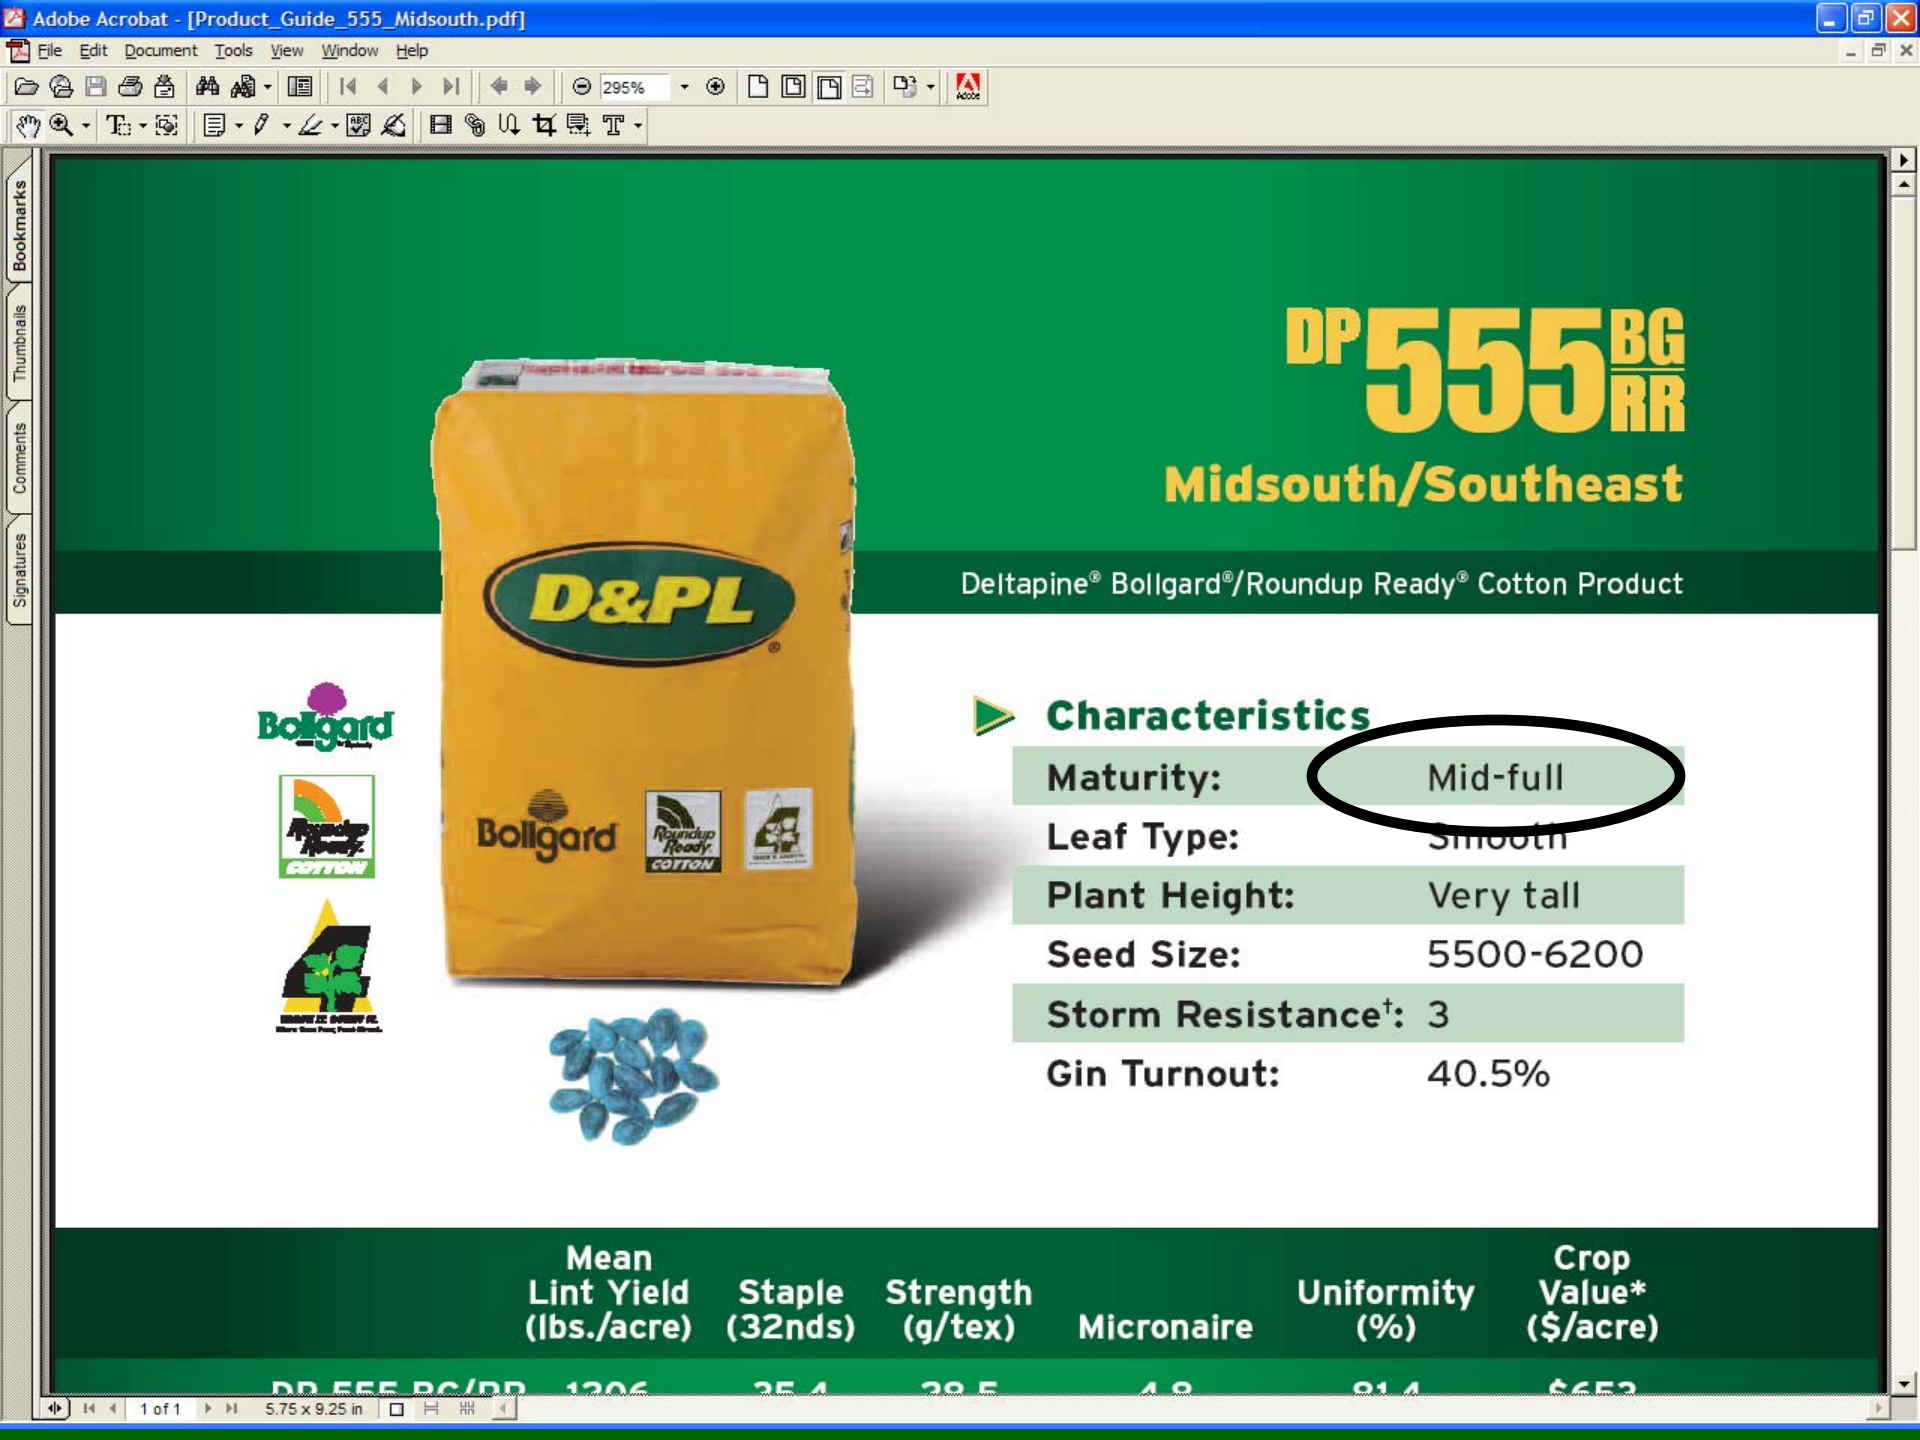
Adobe Acrobat - [Product_Guide_555_Midsouth.pdf]

File Edit Document Tools View Window Help

295%

Bookmarks Thumbnails Comments Signatures

DP 555 BG RR

Midsouth/Southeast

Deltapine® Bollgard®/Roundup Ready® Cotton Product

D&PL

Bollgard

Roundup Ready COTTON

Characteristics

| | |
|---|---|
| Maturity: | Mid-full |
| Leaf Type: | Smooth |
| Plant Height: | Very tall |
| Seed Size: | 5500-6200 |
| Storm Resistance†: | 3 |
| Gin Turnout: | 40.5% |

| | Mean Lint Yield (lbs./acre) | Staple (32nds) | Strength (g/tex) | Micronaire | Uniformity (%) | Crop Value* ($/acre) |
|---|---|---|---|---|---|---|
| DP 555 BG/RR | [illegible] | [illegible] | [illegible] | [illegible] | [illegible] | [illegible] |

1 of 1   5.75 x 9.25 in